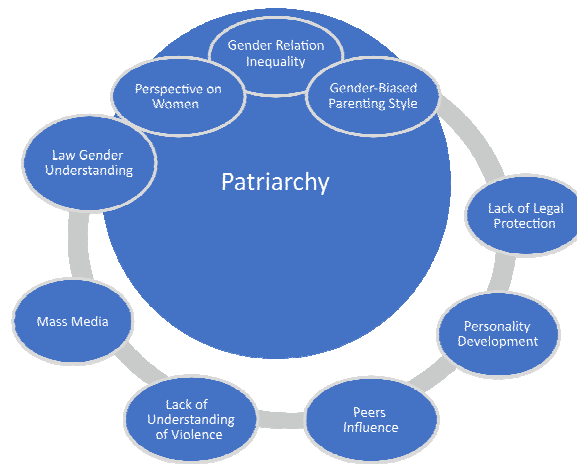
Gender Relation Inequality

Perspective on Women

Gender-Biased Parenting Style

Law Gender Understanding

Patriarchy

Lack of Legal Protection

Mass Media

Personality Development

Lack of Understanding of Violence

Peers Influence